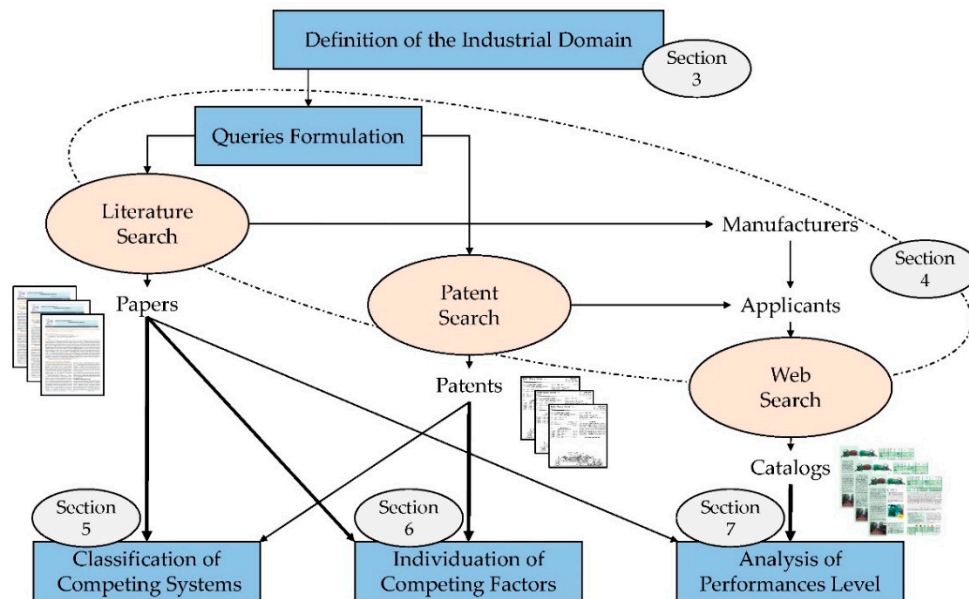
Definition of the Industrial Domain

Section 3

Queries Formulation

Literature Search

Manufacturers

Section 4

Papers

Patent Search

Applicants

Web Search

Patents

Catalogs

Section 5

Classification of Competing Systems

Section 6

Individuation of Competing Factors

Section 7

Analysis of Performances Level